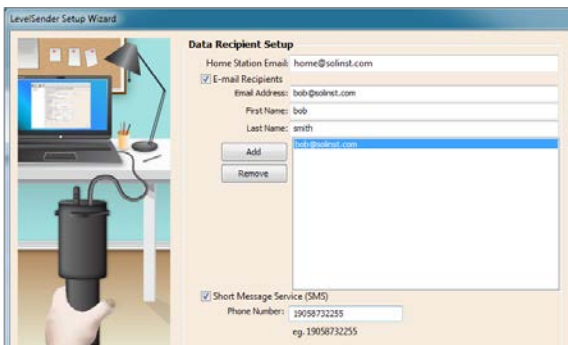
LevelSender Setup Wizard

Data Recipient Setup

Home Station Email: home@solinst.com

E-mail Recipients

Email Address: bob@solinst.com

First Name: bob

Last Name: smith

Add

Remove

bob@solinst.com

Short Message Service (SMS)

Phone Number: 19058732255

eg. 19058732255